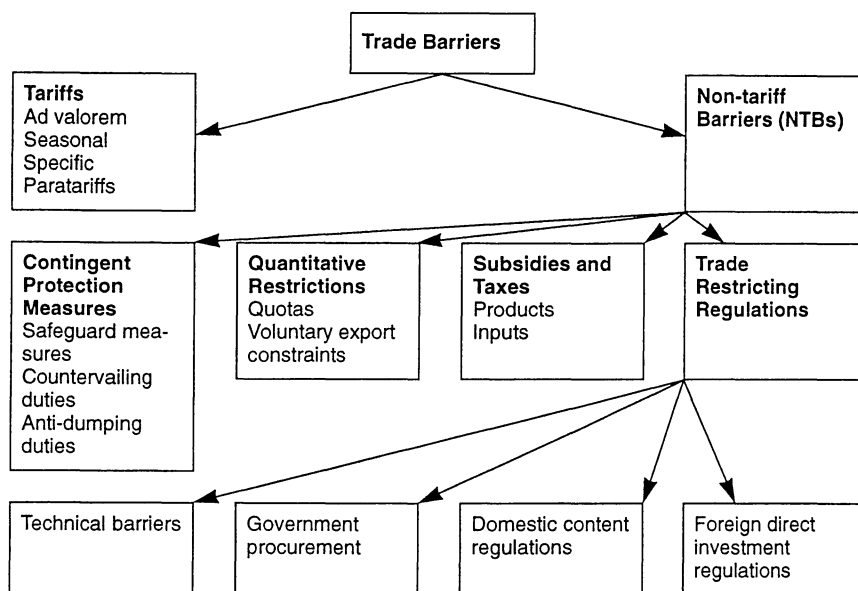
Trade Barriers

Tariffs
Ad valorem
Seasonal
Specific
Paratariffs

Non-tariff Barriers (NTBs)

Contingent Protection Measures
Safeguard measures
Countervailing duties
Anti-dumping duties

Quantitative Restrictions
Quotas
Voluntary export constraints

Subsidies and Taxes
Products
Inputs

Trade Restricting Regulations

Technical barriers

Government procurement

Domestic content regulations

Foreign direct investment regulations